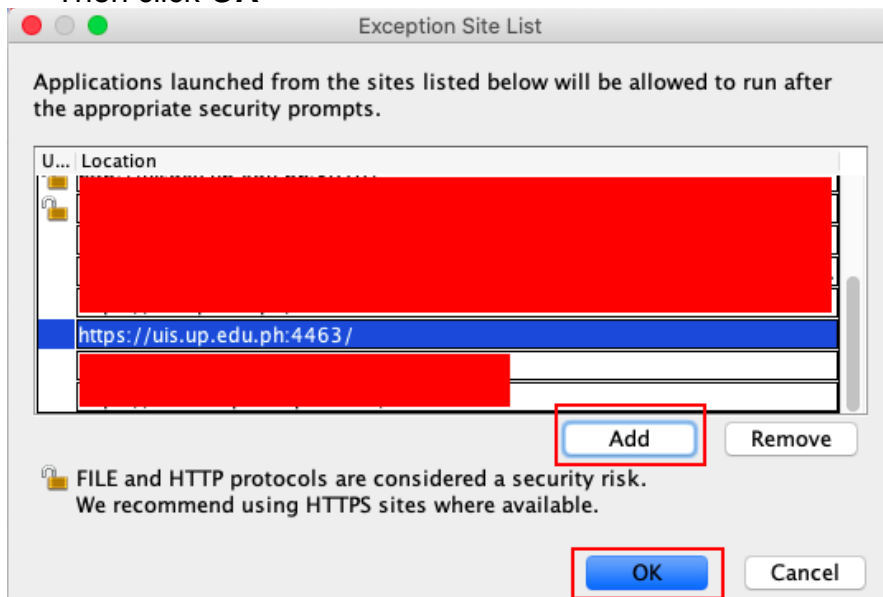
Exception Site List

Applications launched from the sites listed below will be allowed to run after the appropriate security prompts.

| U... | Location |
|---|---|
| | https://uis.up.edu.ph:4463/ |

Add Remove

FILE and HTTP protocols are considered a security risk. We recommend using HTTPS sites where available.

OK Cancel